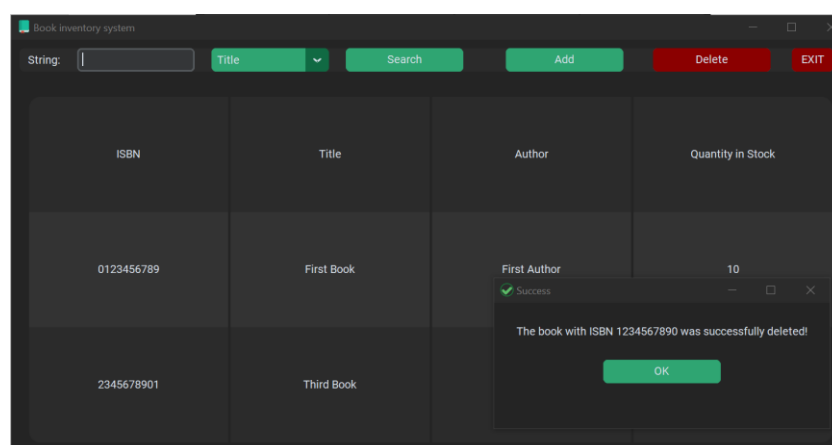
Book inventory system

String: Title Search Add Delete EXIT

| ISBN | Title | Author | Quantity in Stock |
|---|---|---|---|
| 0123456789 | First Book | First Author | 10 |
| 2345678901 | Third Book | | |

Success

The book with ISBN 1234567890 was successfully deleted!

OK